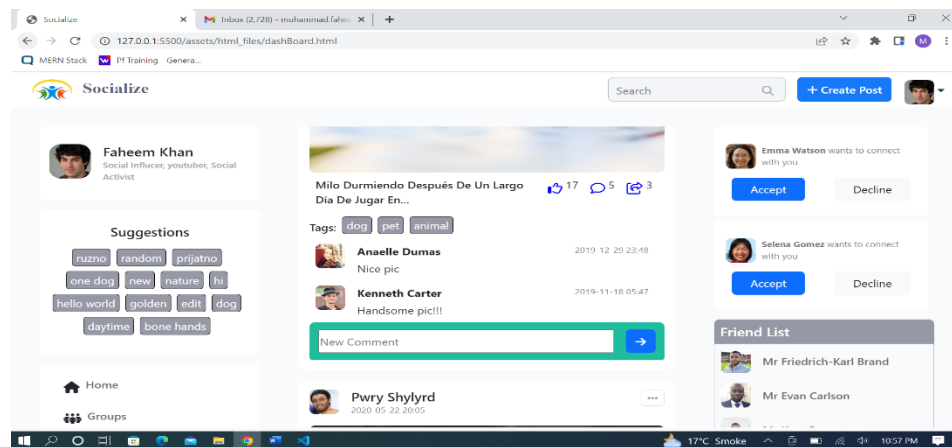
Socialize
Inbox (2,728) - muhammad.fahe
127.0.0.1:5500/assets/html_files/dashBoard.html
MERN Stack Pf Training Genera...
Socialize
Search
+ Create Post

Faheem Khan
Social Influcer, youtuber, Social Activist

Suggestions
ruzno random prijatno one dog new nature hi hello world golden edit dog daytime bone hands

Home
Groups

Milo Durmiendo Después De Un Largo Día De Jugar En...
17 5 3
Tags: dog pet animal
Anaelle Dumas
2019 12 29 23:48
Nice pic
Kenneth Carter
2019-11-18 05:47
Handsome pic!!!
New Comment

Pwry Shylyrd
2020 05 22 20:05
...

Emma Watson wants to connect with you
Accept Decline

Selena Gomez wants to connect with you
Accept Decline

Friend List
Mr Friedrich-Karl Brand
Mr Evan Carlson

17°C Smoke 10:57 PM